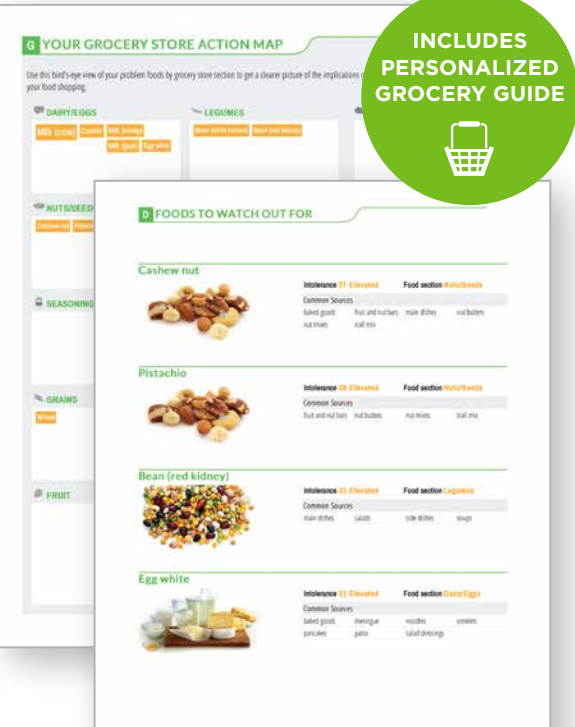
INCLUDES PERSONALIZED GROCERY GUIDE

G YOUR GROCERY STORE ACTION MAP

Use this bird's-eye view of your problem foods by grocery store section to get a clearer picture of the implications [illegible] your food shopping.

DAIRY/EGGS

Milk (cow) Casein Milk (sheep) Milk (goat) Egg white

LEGUMES

Bean (white kidney) Bean (red kidney)

NUTS/SEEDS

Cashew nut Pistachio

SEASONINGS

GRAINS

Wheat

FRUIT

D FOODS TO WATCH OUT FOR

Cashew nut

Intolerance 37 Elevated Food section Nuts/Seeds

Common Sources

baked goods fruit and nut bars main dishes nut butters
nut mixes trail mix

Pistachio

Intolerance 38 Elevated Food section Nuts/Seeds

Common Sources

fruit and nut bars nut butters nut mixes trail mix

Bean (red kidney)

Intolerance 35 Elevated Food section Legumes

Common Sources

main dishes salads side dishes soups

Egg white

Intolerance 31 Elevated Food section Dairy/Eggs

Common Sources

baked goods meringue noodles omelets
pancakes pasta salad dressings